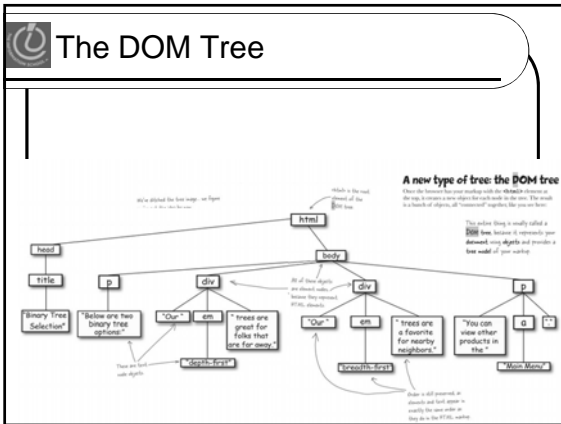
The DOM Tree

A new type of tree: the DOM tree

Once the browser has your markup with the <html> element at the top, it creates a new object for each node in the tree. The result is a bunch of objects, all "connected" together like you see here.

The entire thing is usually called a DOM tree, because it represents your document using objects and provides a tree model of your markup.

We've ditched the font wraps... we figure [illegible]

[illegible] is the root element of the DOM tree

html

head

title

"Binary Tree Selection"

body

p

"Below are two binary tree options:"

div

"Our"

em

"depth-first"

" trees are great for folks that are far away."

These are text node objects

All of these objects are element nodes, because they represent HTML elements

div

"Our"

em

"breadth-first"

" trees are a favorite for nearby neighbors."

p

"You can view other products in the "

a

"."

"Main Menu"

Order is still preserved, so elements and text appear in exactly the same order as they do in the HTML markup.